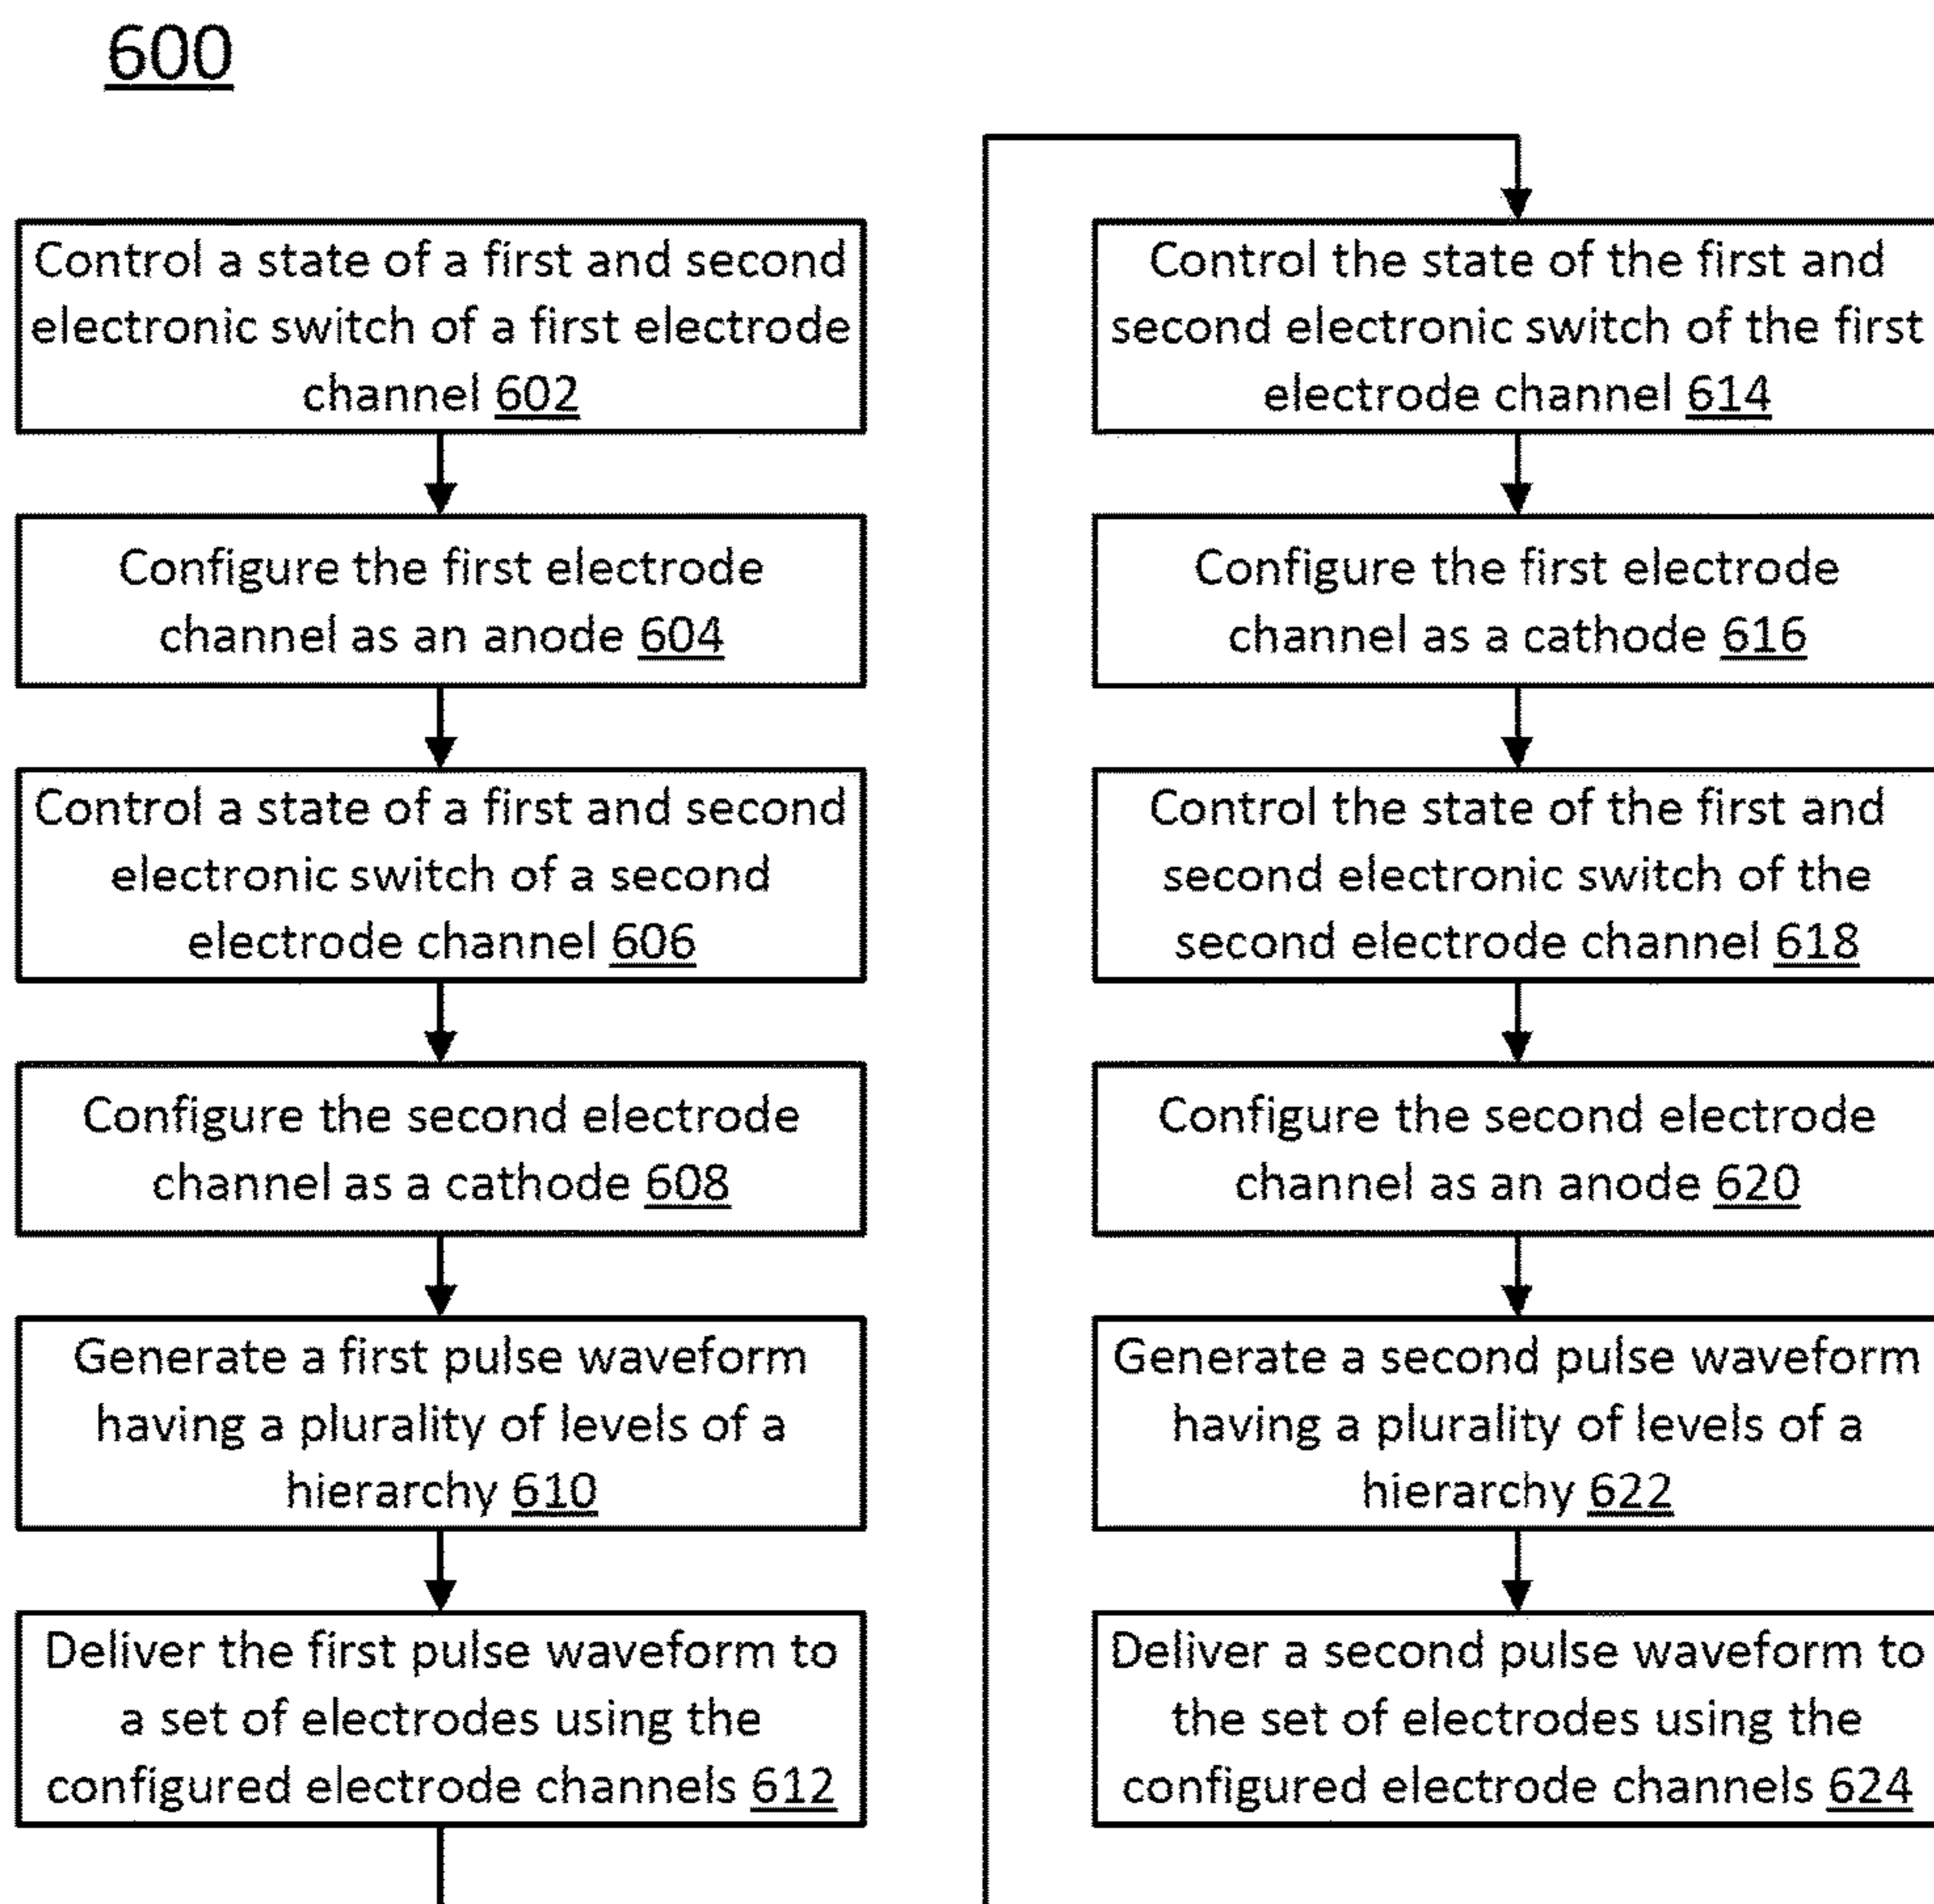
600

Control a state of a first and second electronic switch of a first electrode channel 602

Configure the first electrode channel as an anode 604

Control a state of a first and second electronic switch of a second electrode channel 606

Configure the second electrode channel as a cathode 608

Generate a first pulse waveform having a plurality of levels of a hierarchy 610

Deliver the first pulse waveform to a set of electrodes using the configured electrode channels 612

Control the state of the first and second electronic switch of the first electrode channel 614

Configure the first electrode channel as a cathode 616

Control the state of the first and second electronic switch of the second electrode channel 618

Configure the second electrode channel as an anode 620

Generate a second pulse waveform having a plurality of levels of a hierarchy 622

Deliver a second pulse waveform to the set of electrodes using the configured electrode channels 624